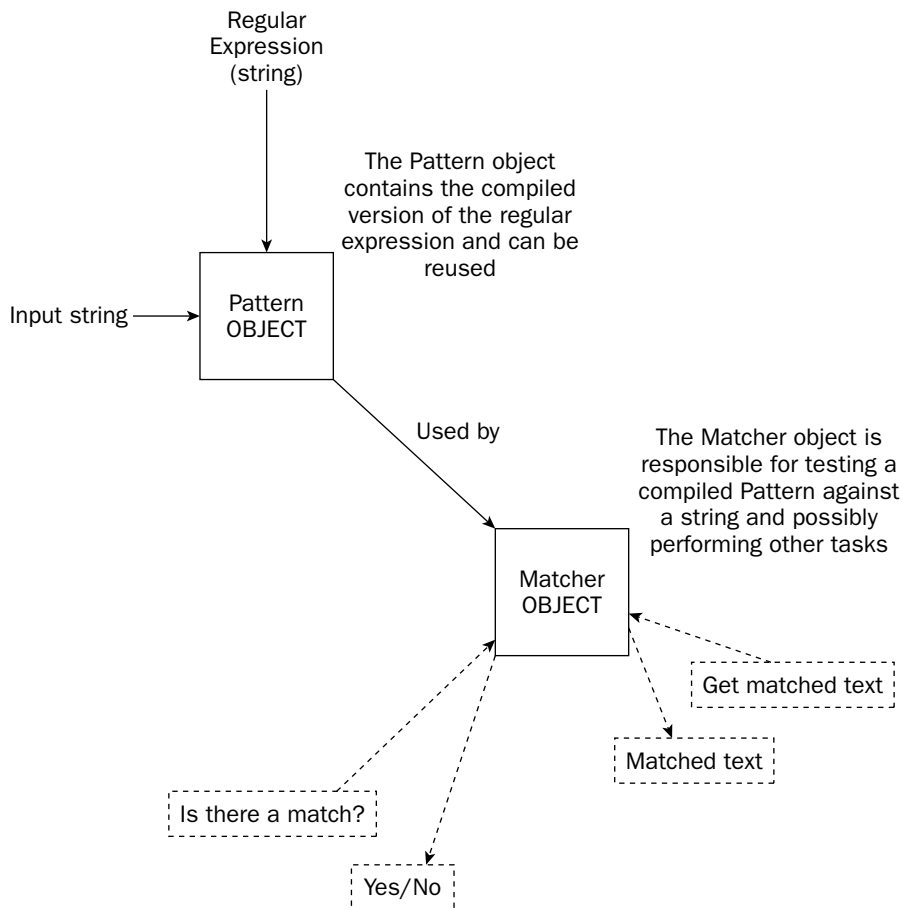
Regular Expression (string)

The Pattern object contains the compiled version of the regular expression and can be reused

Input string

Pattern OBJECT

Used by

The Matcher object is responsible for testing a compiled Pattern against a string and possibly performing other tasks

Matcher OBJECT

Get matched text

Matched text

Is there a match?

Yes/No